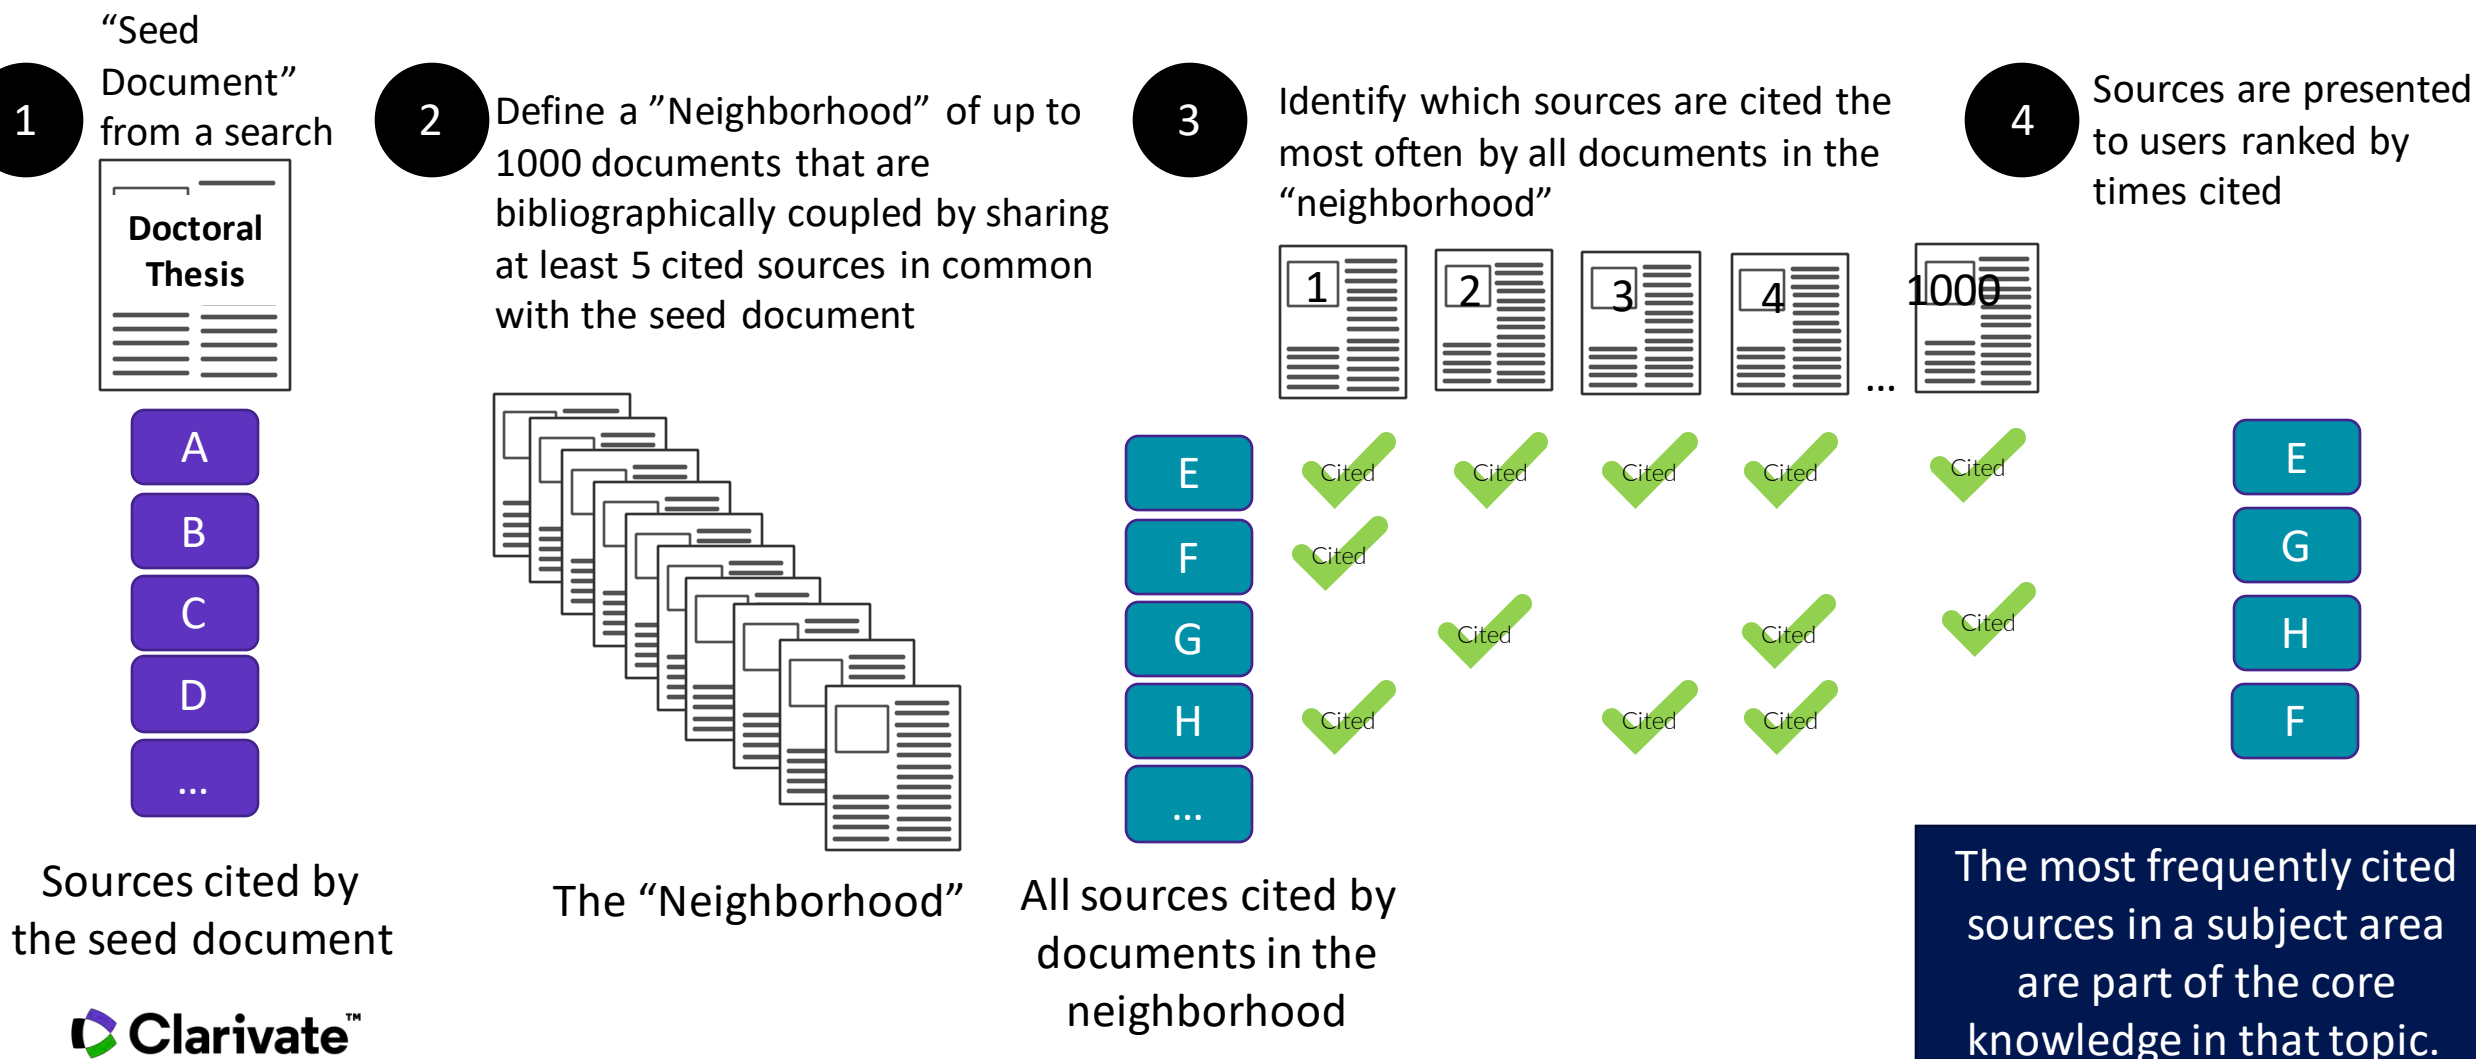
1

"Seed Document" from a search

Doctoral Thesis

A
B
C
D
...

Sources cited by the seed document

2

Define a "Neighborhood" of up to 1000 documents that are bibliographically coupled by sharing at least 5 cited sources in common with the seed document

The "Neighborhood"

3

Identify which sources are cited the most often by all documents in the "neighborhood"

1
2
3
4
...
1000

E
F
G
H
...

Cited
Cited
Cited
Cited
Cited
Cited
Cited
Cited
Cited
Cited
Cited
Cited

All sources cited by documents in the neighborhood

4

Sources are presented to users ranked by times cited

E
G
H
F

The most frequently cited sources in a subject area are part of the core knowledge in that topic.

Clarivate™